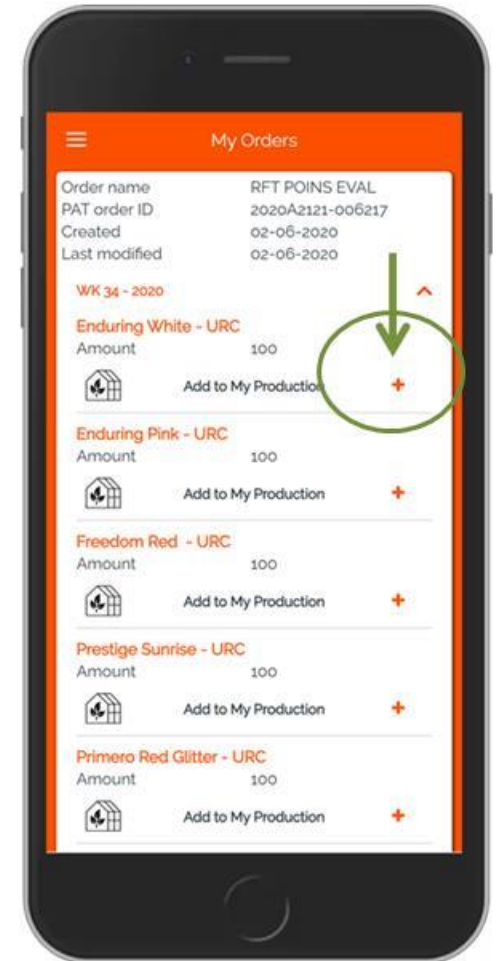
My Orders

| | |
|---|---|
| Order name | RFT POINS EVAL |
| PAT order ID | 2020A2121-006217 |
| Created | 02-06-2020 |
| Last modified | 02-06-2020 |

WK 34 - 2020

Enduring White - URC
Amount 100
Add to My Production +

Enduring Pink - URC
Amount 100
Add to My Production +

Freedom Red - URC
Amount 100
Add to My Production +

Prestige Sunrise - URC
Amount 100
Add to My Production +

Primero Red Glitter - URC
Amount 100
Add to My Production +